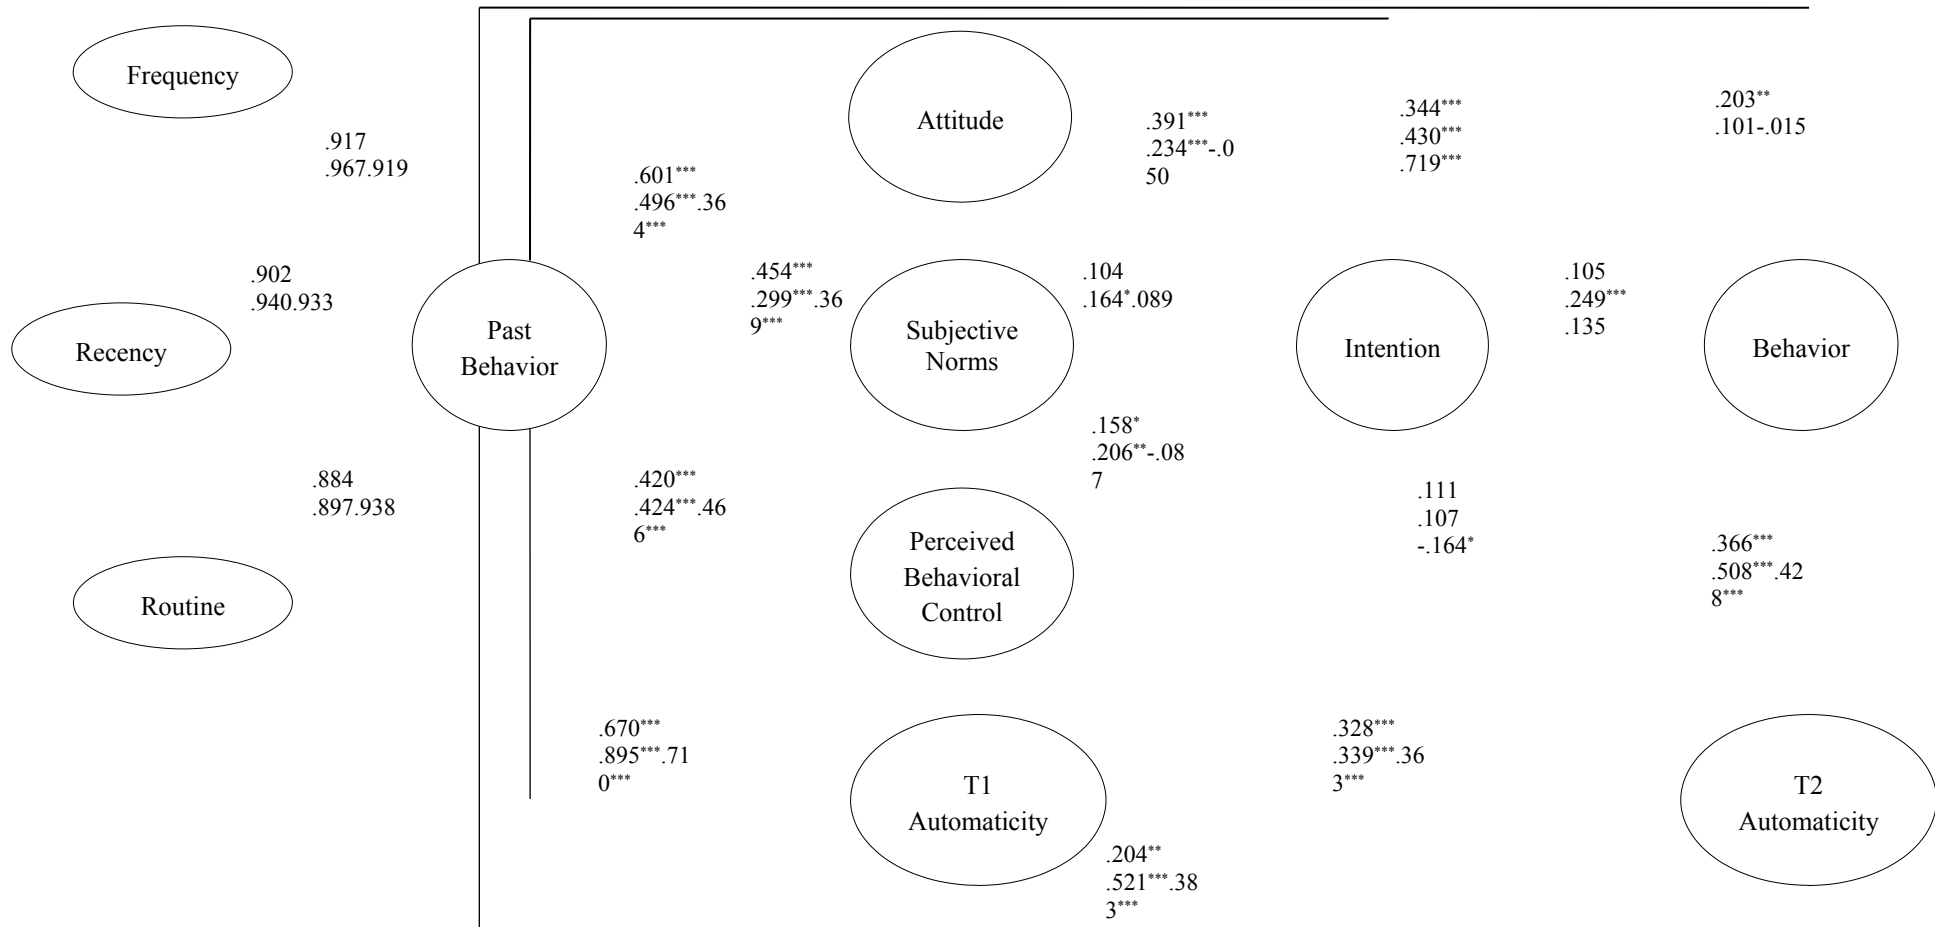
Frequency

.917
.967.919

Attitude

.391***
.234***-.0
50

.344***
.430***
.719***

.203**
.101-.015

.601***
.496***.36
4***

.902
.940.933

.454***
.299***.36
9***

.104
.164*.089

.105
.249***
.135

Recency

Past Behavior

Subjective Norms

Intention

Behavior

.158*
.206**-.08
7

.884
.897.938

.420***
.424***.46
6***

.111
.107
-.164*

Perceived Behavioral Control

.366***
.508***.42
8***

Routine

.670***
.895***.71
0***

.328***
.339***.36
3***

T1 Automaticity

T2 Automaticity

.204**
.521***.38
3***